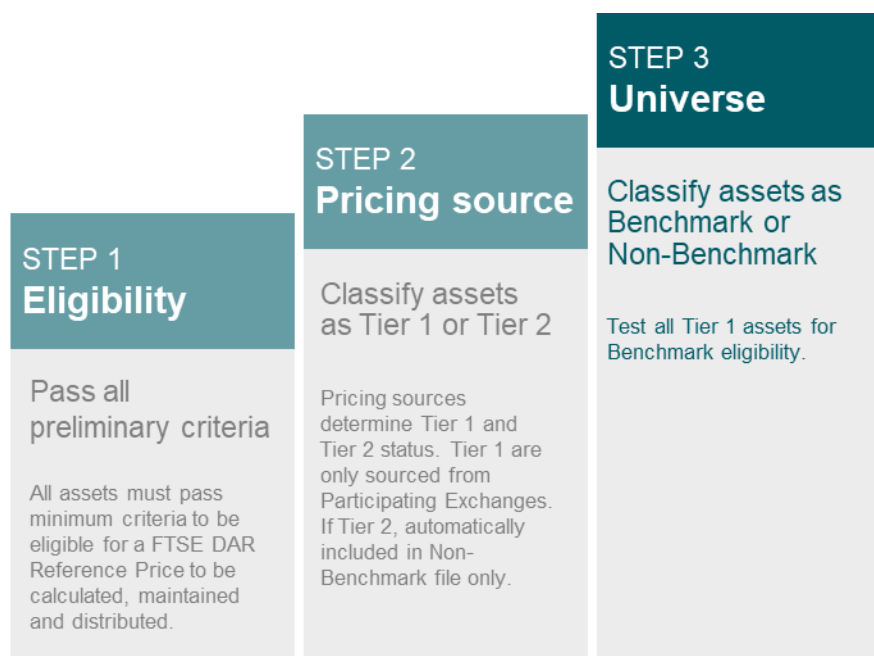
STEP 1
Eligibility

Pass all preliminary criteria

All assets must pass minimum criteria to be eligible for a FTSE DAR Reference Price to be calculated, maintained and distributed.

STEP 2
Pricing source

Classify assets as Tier 1 or Tier 2

Pricing sources determine Tier 1 and Tier 2 status. Tier 1 are only sourced from Participating Exchanges. If Tier 2, automatically included in Non-Benchmark file only.

STEP 3
Universe

Classify assets as Benchmark or Non-Benchmark

Test all Tier 1 assets for Benchmark eligibility.